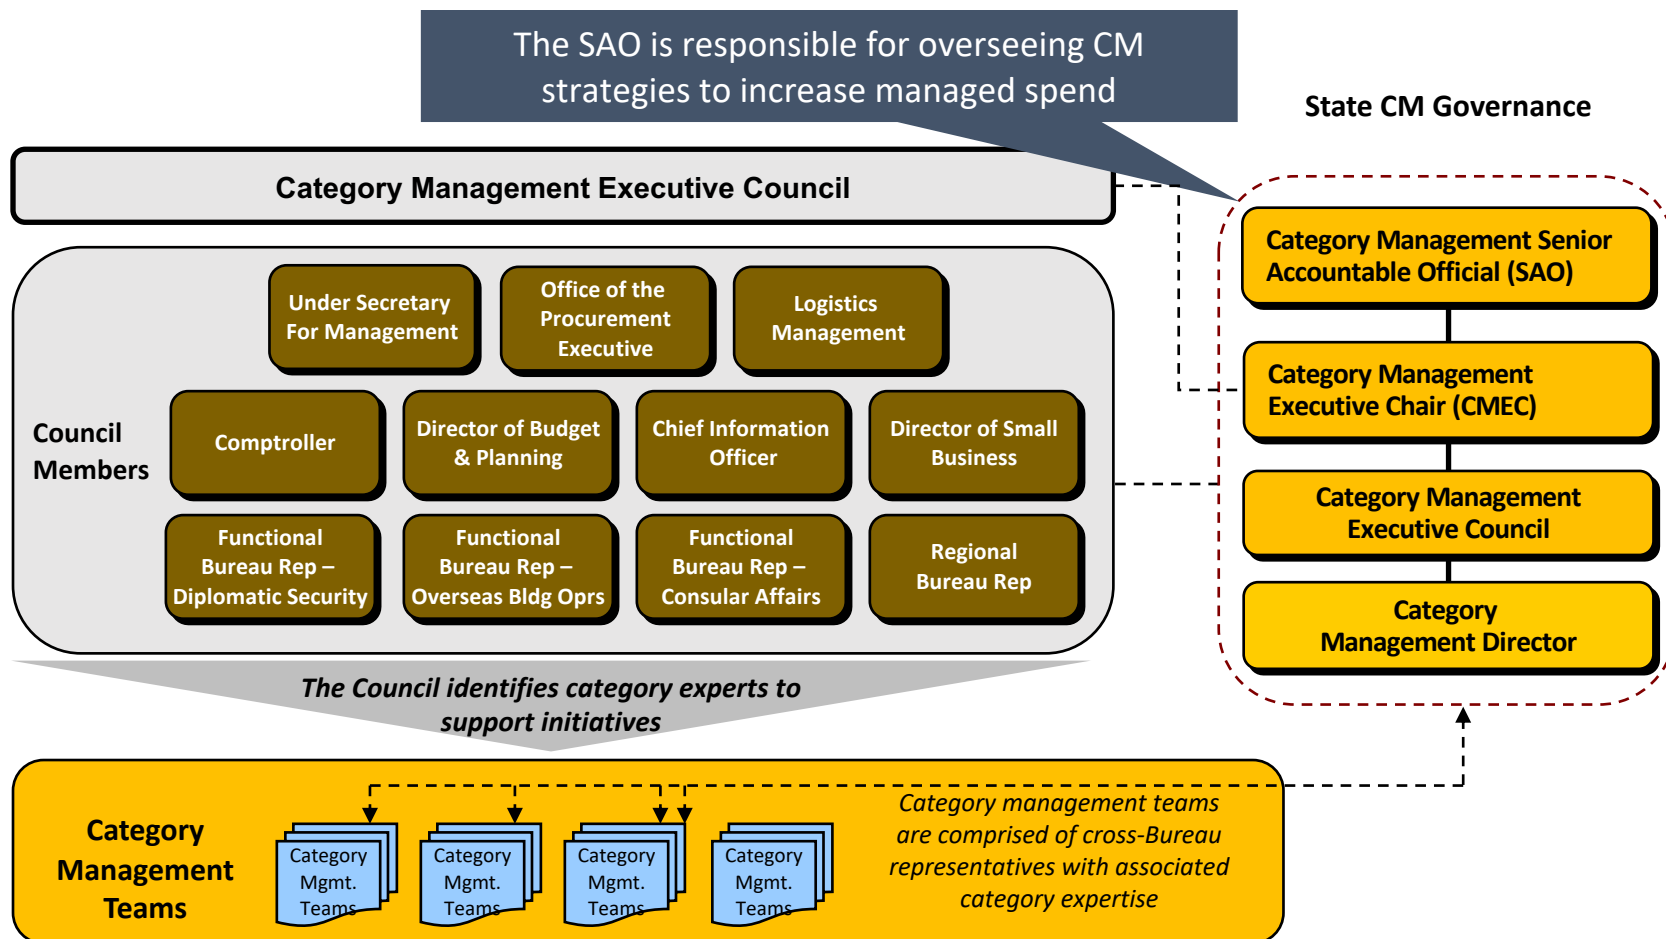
The SAO is responsible for overseeing CM strategies to increase managed spend

State CM Governance

Category Management Executive Council

Council Members

Under Secretary For Management

Office of the Procurement Executive

Logistics Management

Comptroller

Director of Budget & Planning

Chief Information Officer

Director of Small Business

Functional Bureau Rep – Diplomatic Security

Functional Bureau Rep – Overseas Bldg Oprs

Functional Bureau Rep – Consular Affairs

Regional Bureau Rep

Category Management Senior Accountable Official (SAO)

Category Management Executive Chair (CMEC)

Category Management Executive Council

Category Management Director

The Council identifies category experts to support initiatives

Category Management Teams

Category Mgmt. Teams

Category Mgmt. Teams

Category Mgmt. Teams

Category Mgmt. Teams

Category management teams are comprised of cross-Bureau representatives with associated category expertise